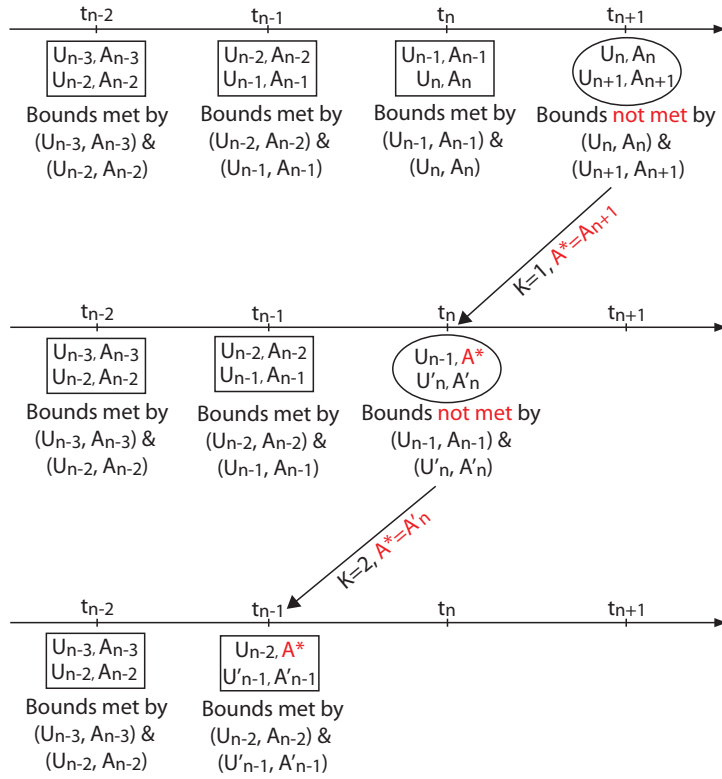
$t_{n-2}$ $t_{n-1}$ $t_n$ $t_{n+1}$

$U_{n-3}, A_{n-3}$
$U_{n-2}, A_{n-2}$
Bounds met by ($U_{n-3}, A_{n-3}$) & ($U_{n-2}, A_{n-2}$)

$U_{n-2}, A_{n-2}$
$U_{n-1}, A_{n-1}$
Bounds met by ($U_{n-2}, A_{n-2}$) & ($U_{n-1}, A_{n-1}$)

$U_{n-1}, A_{n-1}$
$U_n, A_n$
Bounds met by ($U_{n-1}, A_{n-1}$) & ($U_n, A_n$)

$U_n, A_n$
$U_{n+1}, A_{n+1}$
Bounds not met by ($U_n, A_n$) & ($U_{n+1}, A_{n+1}$)

K=1, $A^*=A_{n+1}$

$t_{n-2}$ $t_{n-1}$ $t_n$ $t_{n+1}$

$U_{n-3}, A_{n-3}$
$U_{n-2}, A_{n-2}$
Bounds met by ($U_{n-3}, A_{n-3}$) & ($U_{n-2}, A_{n-2}$)

$U_{n-2}, A_{n-2}$
$U_{n-1}, A_{n-1}$
Bounds met by ($U_{n-2}, A_{n-2}$) & ($U_{n-1}, A_{n-1}$)

$U_{n-1}, A^*$
$U'_n, A'_n$
Bounds not met by ($U_{n-1}, A_{n-1}$) & ($U'_n, A'_n$)

K=2, $A^*=A'_n$

$t_{n-2}$ $t_{n-1}$ $t_n$ $t_{n+1}$

$U_{n-3}, A_{n-3}$
$U_{n-2}, A_{n-2}$
Bounds met by ($U_{n-3}, A_{n-3}$) & ($U_{n-2}, A_{n-2}$)

$U_{n-2}, A^*$
$U'_{n-1}, A'_{n-1}$
Bounds met by ($U_{n-2}, A_{n-2}$) & ($U'_{n-1}, A'_{n-1}$)